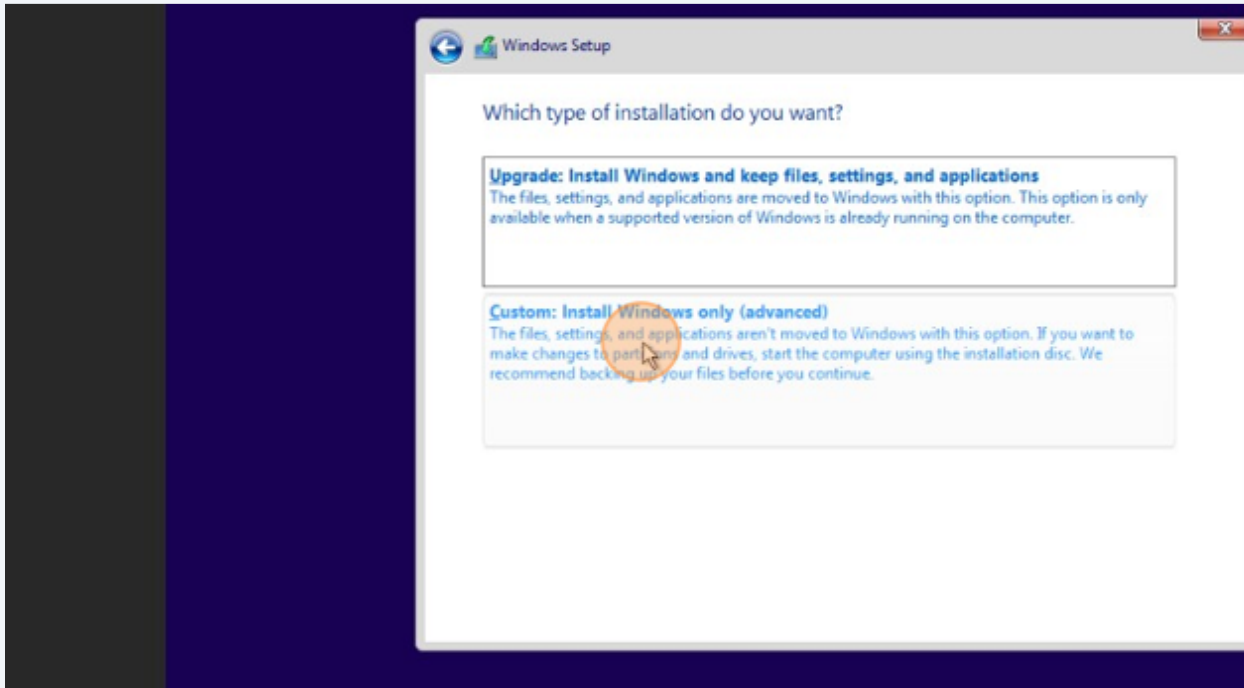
Windows Setup

Which type of installation do you want?

Upgrade: Install Windows and keep files, settings, and applications
The files, settings, and applications are moved to Windows with this option. This option is only available when a supported version of Windows is already running on the computer.

Custom: Install Windows only (advanced)
The files, settings, and applications aren't moved to Windows with this option. If you want to make changes to partitions and drives, start the computer using the installation disc. We recommend backing up your files before you continue.